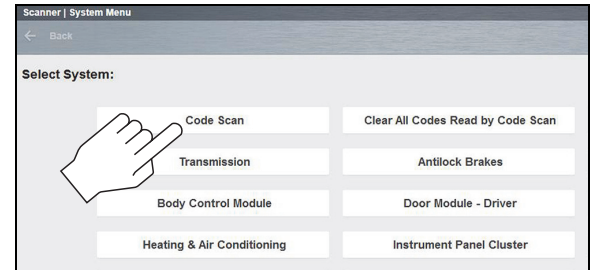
Scanner | System Menu

Back

Select System:

Code Scan

Clear All Codes Read by Code Scan

Transmission

Antilock Brakes

Body Control Module

Door Module - Driver

Heating & Air Conditioning

Instrument Panel Cluster